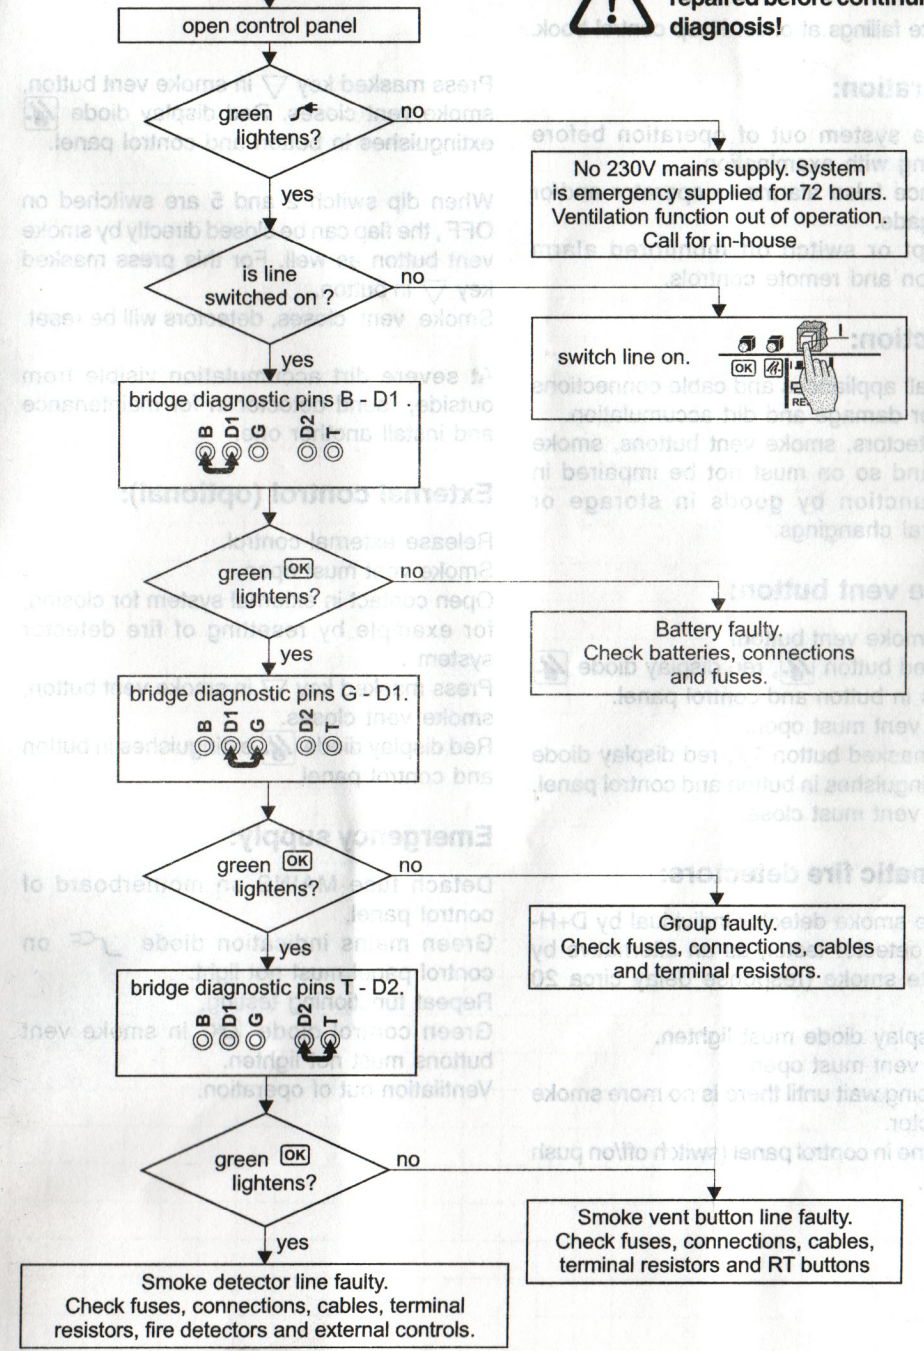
open control panel

repaired before continu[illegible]
diagnosis!

green lightens?
no
yes

No 230V mains supply. System is emergency supplied for 72 hours. Ventilation function out of operation. Call for in-house

is line switched on ?
no
yes

switch line on.
OK
I

bridge diagnostic pins B - D1 .
B D1 G D2 T

green OK lightens?
no
yes

Battery faulty. Check batteries, connections and fuses.

bridge diagnostic pins G - D1.
B D1 G D2 T

green OK lightens?
no
yes

Group faulty. Check fuses, connections, cables and terminal resistors.

bridge diagnostic pins T - D2.
B D1 G D2 T

green OK lightens?
no
yes

Smoke vent button line faulty. Check fuses, connections, cables, terminal resistors and RT buttons

Smoke detector line faulty. Check fuses, connections, cables, terminal resistors, fire detectors and external controls.